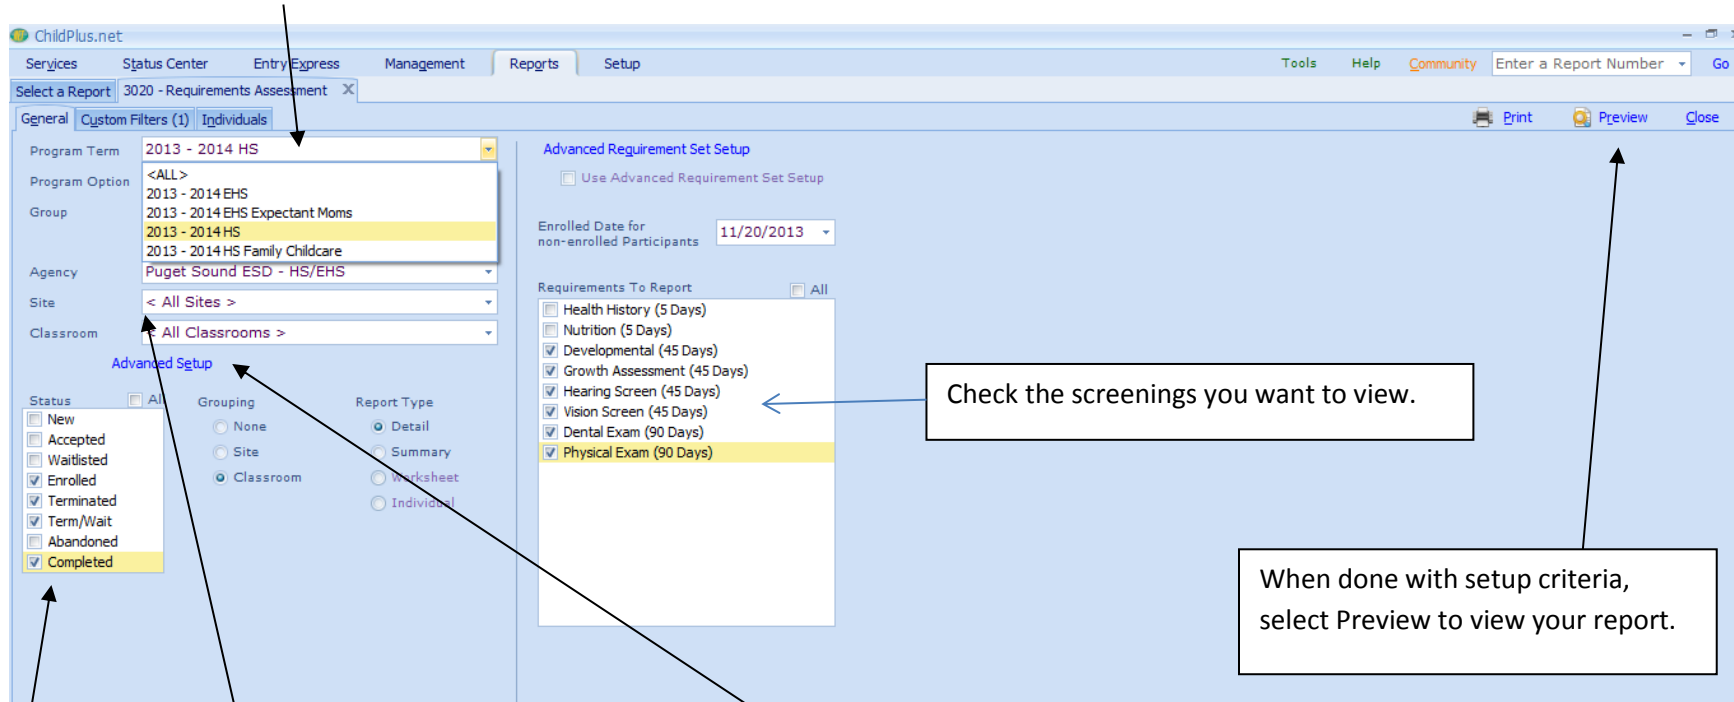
ChildPlus.net

Services Status Center Entry Express Management Reports Setup Tools Help Community Enter a Report Number Go

Select a Report 3020 - Requirements Assessment

General Custom Filters (1) Individuals Print Preview Close

Program Term 2013 - 2014 HS
Program Option <ALL>
2013 - 2014 EHS
Group 2013 - 2014 EHS Expectant Moms
2013 - 2014 HS
2013 - 2014 HS Family Childcare
Agency Puget Sound ESD - HS/EHS
Site < All Sites >
Classroom < All Classrooms >
Advanced Setup

Status All
New
Accepted
Waitlisted
Enrolled
Terminated
Term/Wait
Abandoned
Completed

Grouping
None
Site
Classroom

Report Type
Detail
Summary
Worksheet
Individual

Advanced Requirement Set Setup
Use Advanced Requirement Set Setup

Enrolled Date for non-enrolled Participants 11/20/2013

Requirements To Report All
Health History (5 Days)
Nutrition (5 Days)
Developmental (45 Days)
Growth Assessment (45 Days)
Hearing Screen (45 Days)
Vision Screen (45 Days)
Dental Exam (90 Days)
Physical Exam (90 Days)

Check the screenings you want to view.

When done with setup criteria, select Preview to view your report.